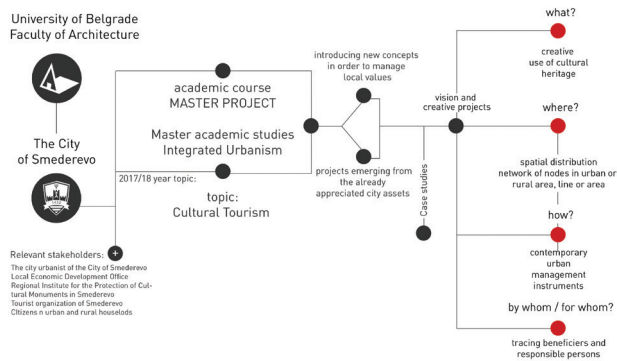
University of Belgrade
Faculty of Architecture

The City
of Smederevo

academic course
MASTER PROJECT

Master academic studies
Integrated Urbanism

2017/18 year topic:

topic:
Cultural Tourism

introducing new concepts in order to manage local values

projects emerging from the already appreciated city assets

Case studies

vision and creative projects

what?

creative use of cultural heritage

where?

spatial distribution network of nodes in urban or rural area, line or area

how?

contemporary urban management instruments

by whom / for whom?

tracing beneficiers and responsible persons

Relevant stakeholders:
The city urbanist of the City of Smederevo
Local Economic Development Office
Regional Institute for the Protection of Cultural Monuments in Smederevo
Tourist organization of Smederevo
Citizens n urban and rural houselods